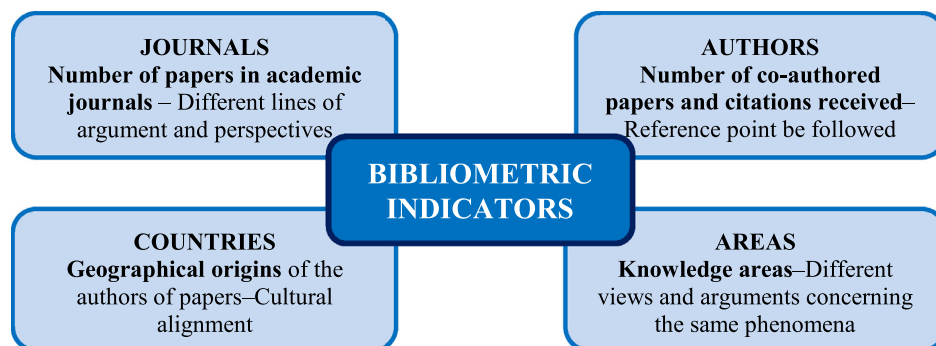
JOURNALS
Number of papers in academic journals – Different lines of argument and perspectives

AUTHORS
Number of co-authored papers and citations received– Reference point be followed

BIBLIOMETRIC INDICATORS

COUNTRIES
Geographical origins of the authors of papers–Cultural alignment

AREAS
Knowledge areas–Different views and arguments concerning the same phenomena